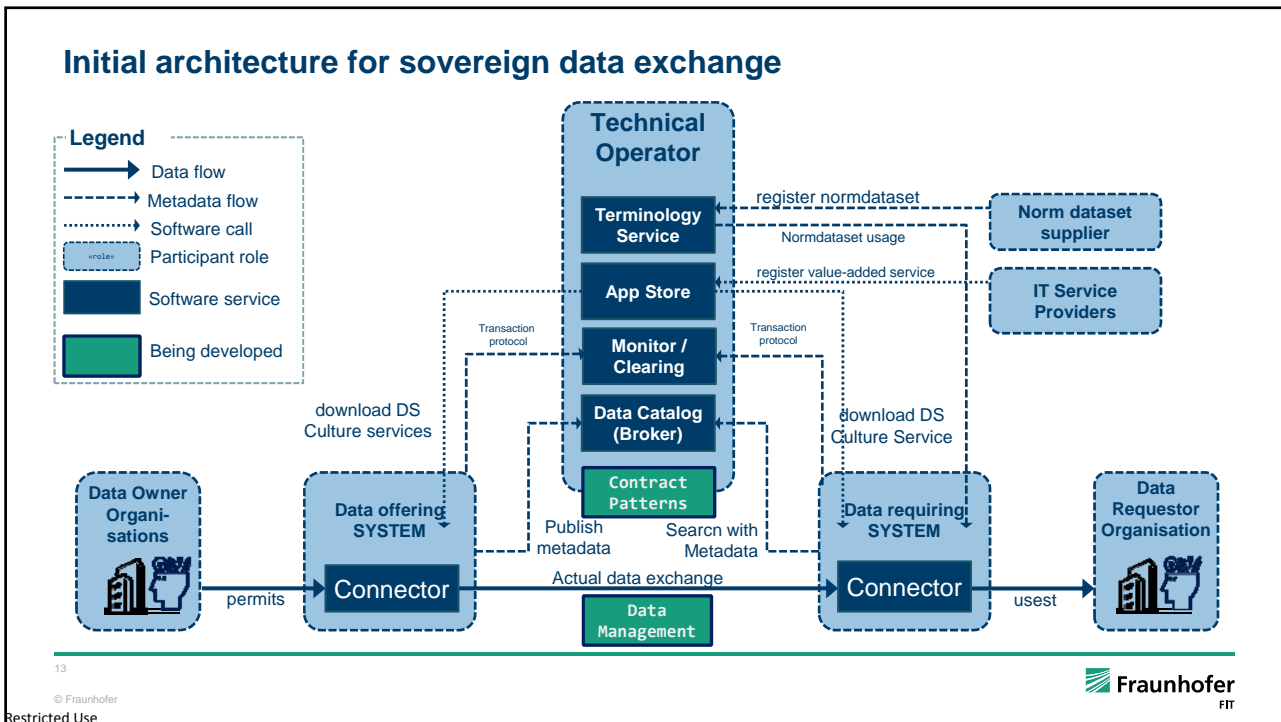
Initial architecture for sovereign data exchange

Legend
Data flow
Metadata flow
Software call
«role» Participant role
Software service
Being developed

Technical Operator

Terminology Service

App Store

Monitor / Clearing

Data Catalog (Broker)

Contract Patterns

register normdataset
Normdataset usage
register value-added service

Norm dataset supplier

IT Service Providers

Transaction protocol

Transaction protocol

download DS Culture services

download DS Culture Service

Data Owner Organisations

Data offering SYSTEM

Connector

Publish metadata

Searcn with Metadata

Data requiring SYSTEM

Connector

Data Requestor Organisation

permits

Actual data exchange

usest

Data Management

13

© Fraunhofer

Restricted Use

Fraunhofer FIT